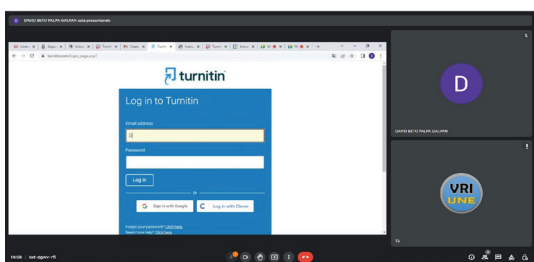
DAVID BETO PALPA GALVAN está presentando

turnitin.com/login_page.asp?

turnitin

Log in to Turnitin

Email address

Password

Log in

or

Sign in with Google

Log in with Clever

Forgot your password? Click here.
Need more help? Click here.

D

DAVID BETO PALPA GALVAN

VRI
UNE

Tú

14:08 | izd-dgav-rfi